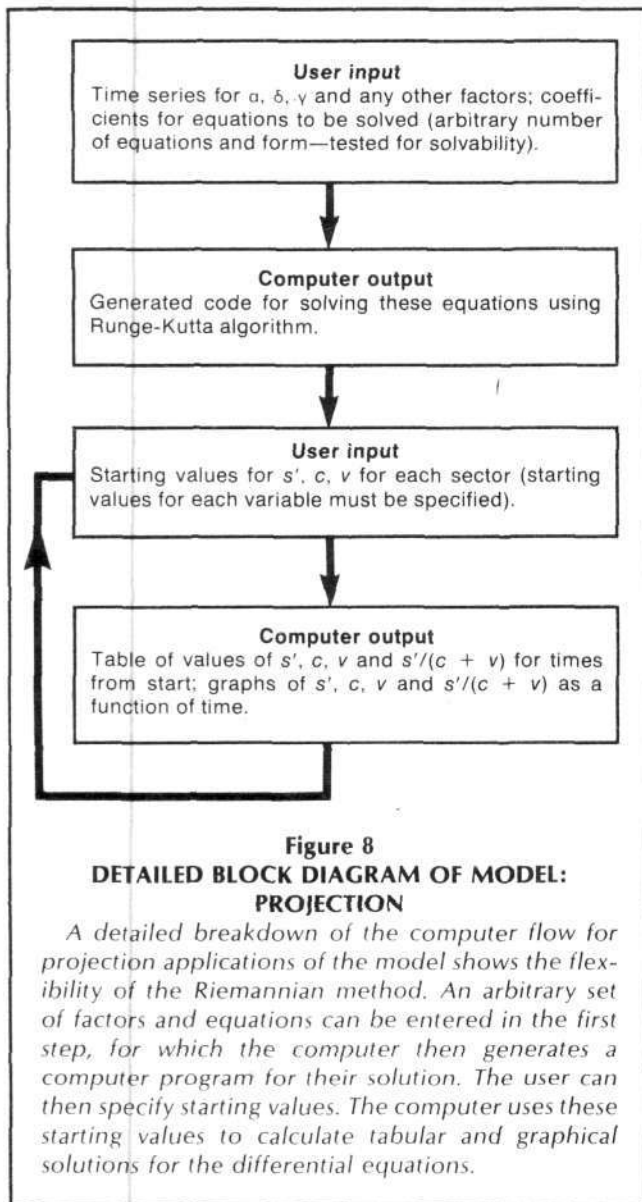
**User input**
Time series for $\alpha$, $\delta$, $\gamma$ and any other factors; coefficients for equations to be solved (arbitrary number of equations and form—tested for solvability).

**Computer output**
Generated code for solving these equations using Runge-Kutta algorithm.

**User input**
Starting values for $s'$, $c$, $v$ for each sector (starting values for each variable must be specified).

**Computer output**
Table of values of $s'$, $c$, $v$ and $s'/(c + v)$ for times from start; graphs of $s'$, $c$, $v$ and $s'/(c + v)$ as a function of time.

**Figure 8**
**DETAILED BLOCK DIAGRAM OF MODEL: PROJECTION**

*A detailed breakdown of the computer flow for projection applications of the model shows the flexibility of the Riemannian method. An arbitrary set of factors and equations can be entered in the first step, for which the computer then generates a computer program for their solution. The user can then specify starting values. The computer uses these starting values to calculate tabular and graphical solutions for the differential equations.*